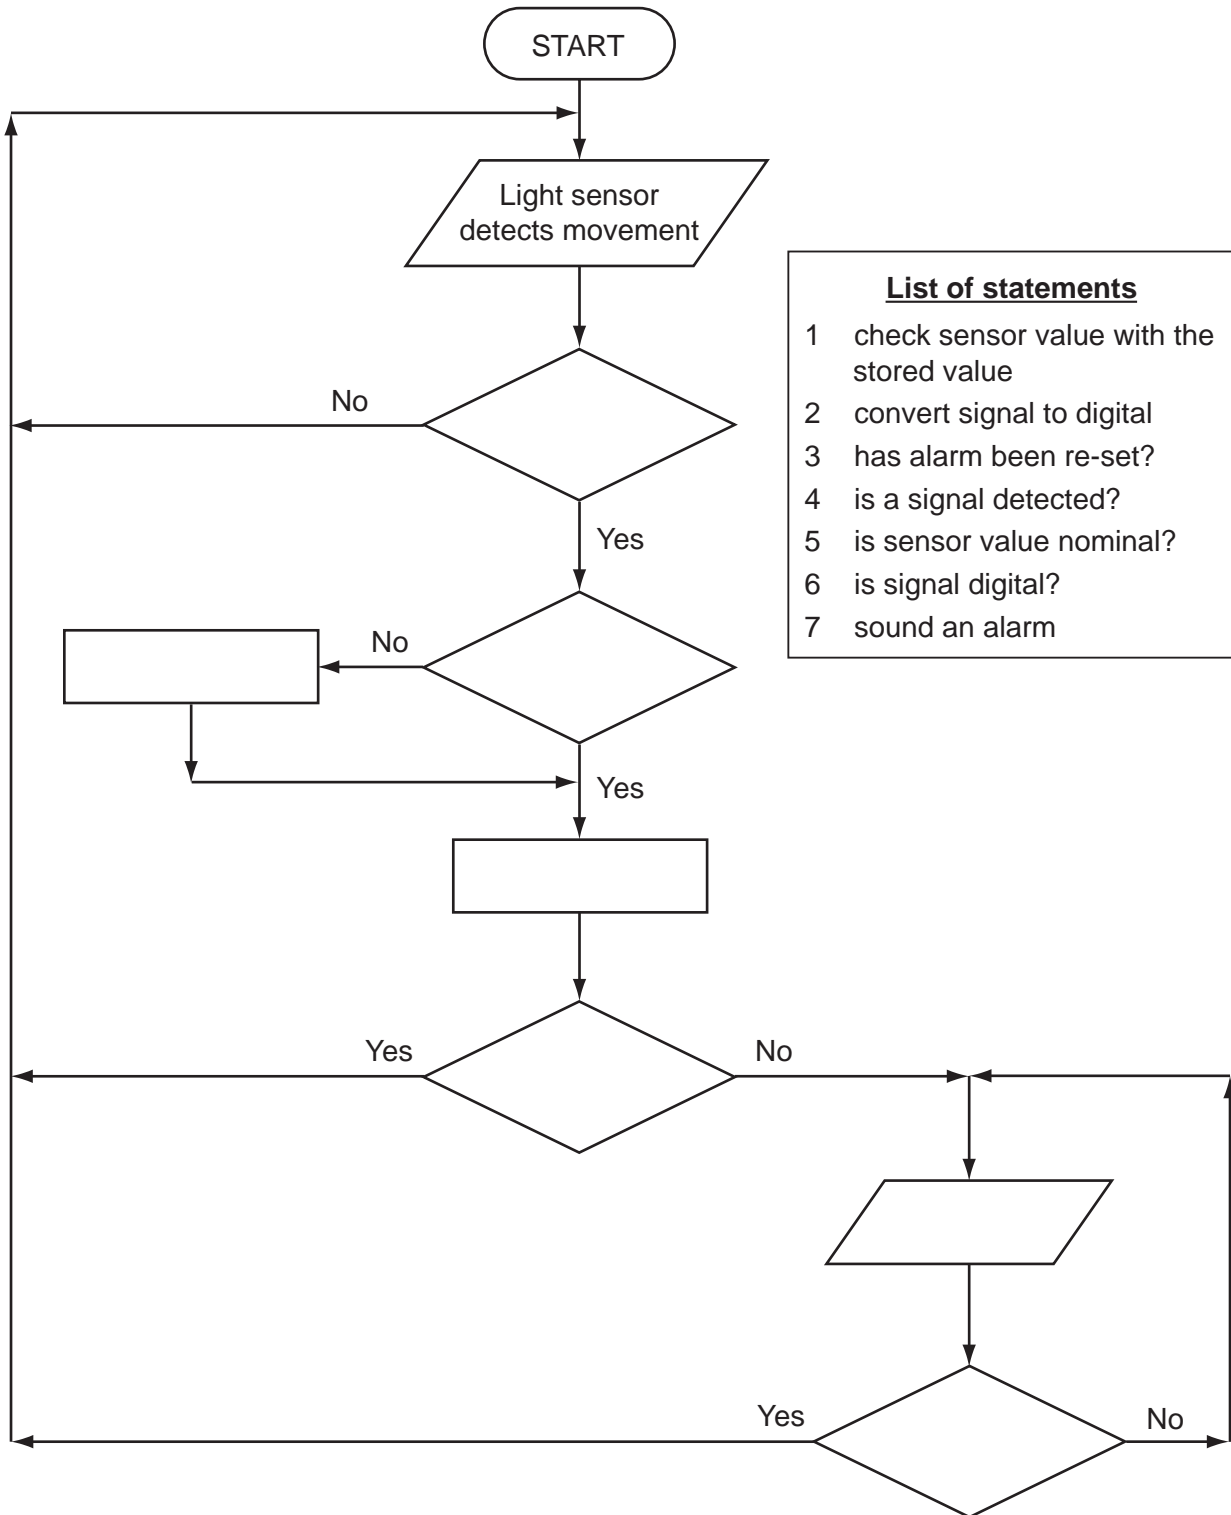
START

Light sensor detects movement

No

Yes

No

Yes

Yes

No

Yes

No

List of statements

1 check sensor value with the stored value
2 convert signal to digital
3 has alarm been re-set?
4 is a signal detected?
5 is sensor value nominal?
6 is signal digital?
7 sound an alarm